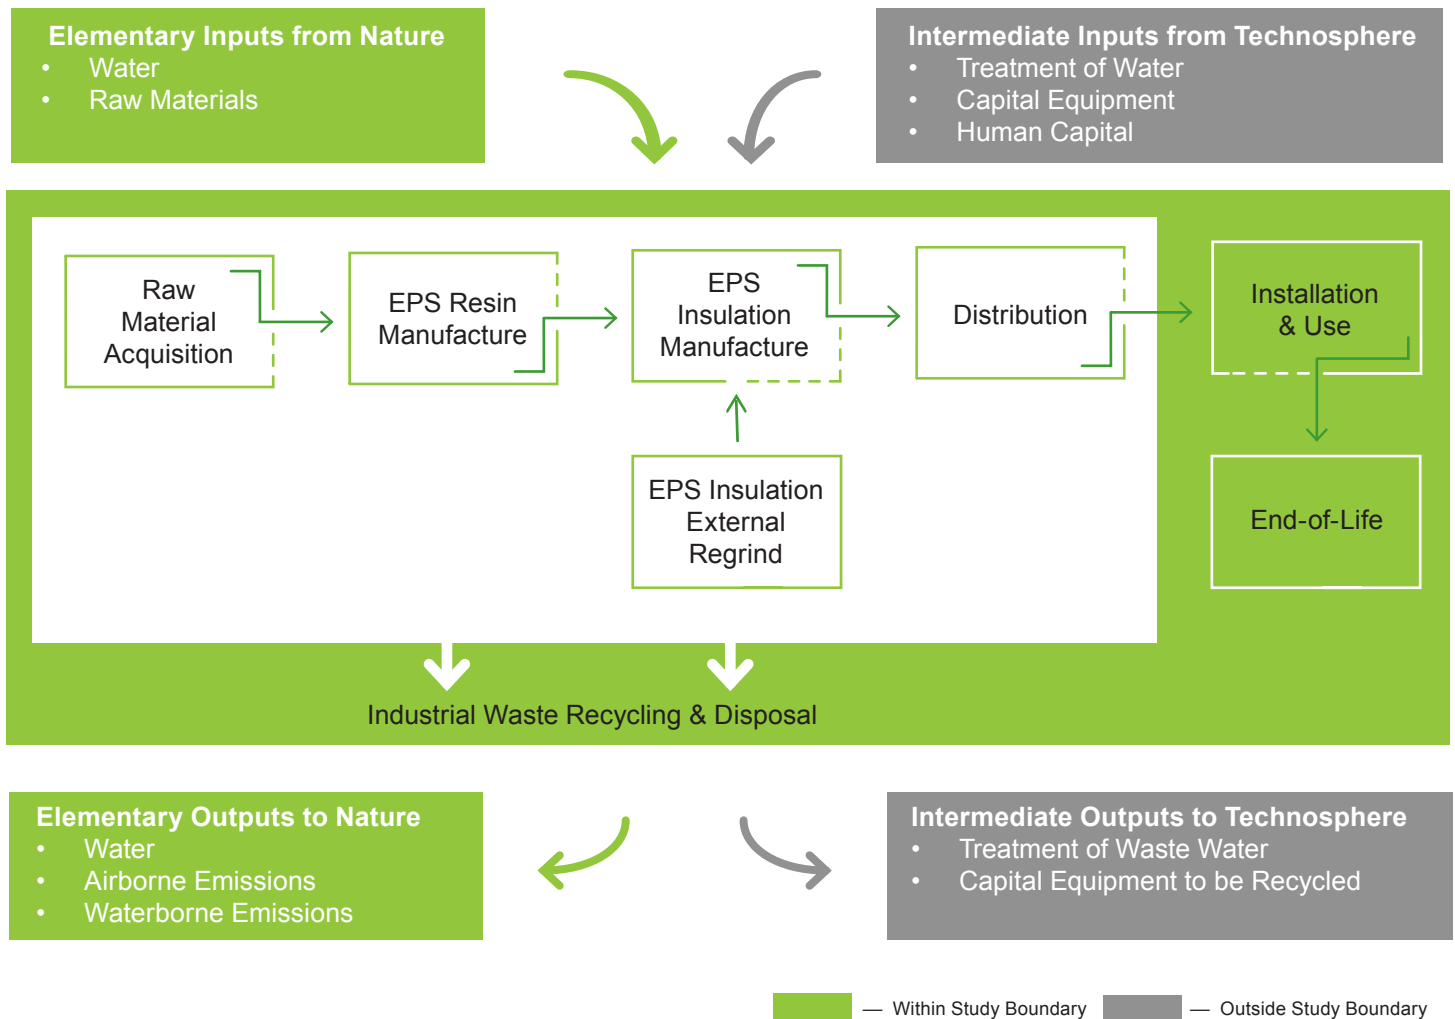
Elementary Inputs from Nature
- Water
- Raw Materials

Intermediate Inputs from Technosphere
- Treatment of Water
- Capital Equipment
- Human Capital

Raw Material Acquisition

EPS Resin Manufacture

EPS Insulation Manufacture

Distribution

Installation & Use

EPS Insulation External Regrind

End-of-Life

Industrial Waste Recycling & Disposal

Elementary Outputs to Nature
- Water
- Airborne Emissions
- Waterborne Emissions

Intermediate Outputs to Technosphere
- Treatment of Waste Water
- Capital Equipment to be Recycled

— Within Study Boundary — Outside Study Boundary